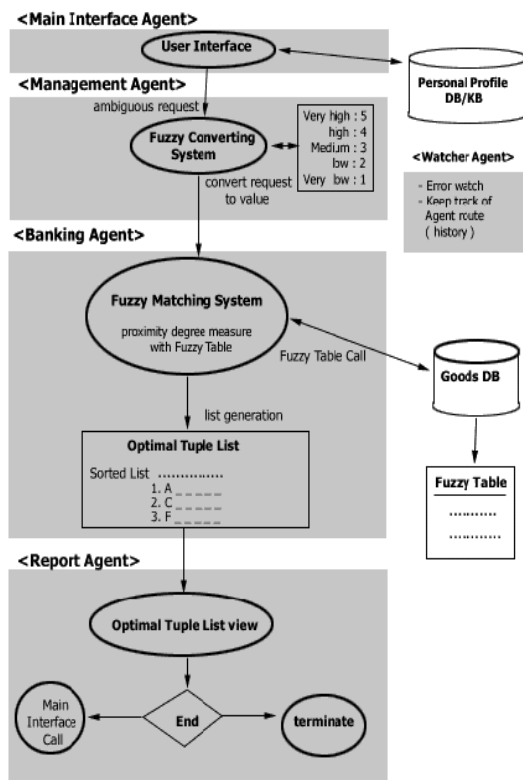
<Main Interface Agent>

User Interface

Personal Profile DB/KB

<Management Agent>

ambiguous request

Fuzzy Converting System

Very high : 5
hgh : 4
Medium : 3
bw : 2
Very bw : 1

convert request to value

<Watcher Agent>

- Error wtch
- Keep track of Agent route ( history )

<Banking Agent>

Fuzzy Matching System

proximity degree measure with Fuzzy Table

Fuzzy Table Call

Goods DB

list generation

Optimal Tuple List

Sorted List ...............
1. A _ _ _ _ _
2. C _ _ _ _ _
3. F _ _ _ _ _

Fuzzy Table

..........
..........

<Report Agent>

Optimal Tuple List view

Main Interface Call

End

terminate